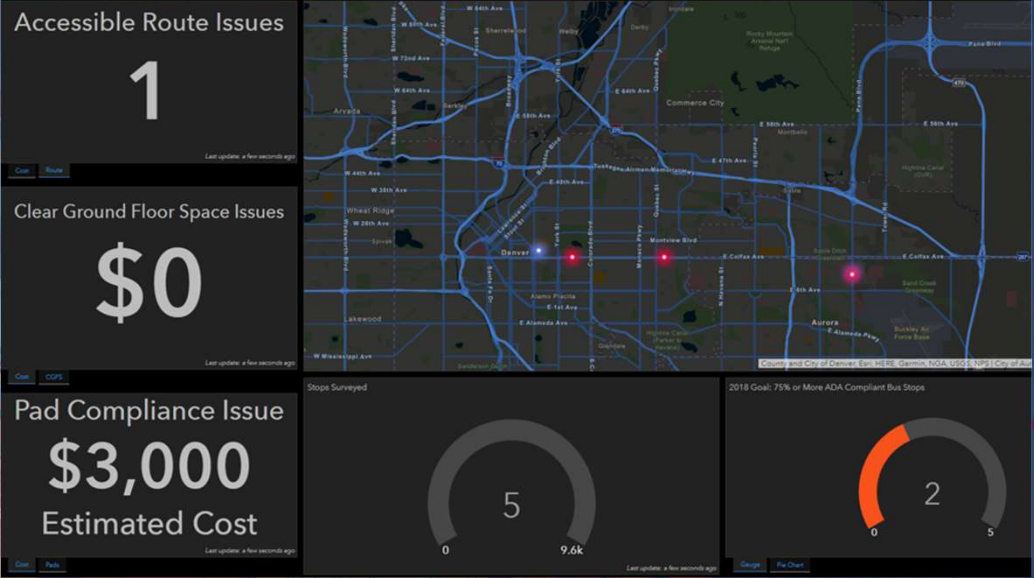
Accessible Route Issues

1

Last update: a few seconds ago

Cost Route

Clear Ground Floor Space Issues

$0

Last update: a few seconds ago

Cost CGFS

Pad Compliance Issue

$3,000

Estimated Cost

Last update: a few seconds ago

Cost Pads

W 64th Ave
Sherrelwood
Welby
Rocky Mountain Arsenal National Wildlife Refuge
Pena Blvd
E 64th Ave
Commerce City
Arvada
W 52nd Ave
E 56th Ave
E 48th Ave
Montbello
W 44th Ave
E 47th Ave
W 38th Ave
E 40th Ave
Wheat Ridge
Denver
Montview Blvd
E Colfax Ave
E Colfax Ave
Alamo Placita
E 1st Ave
E 6th Ave
Aurora
Lakewood
E Alameda Ave
E Alameda Pkwy
W Mississippi Ave
County and City of Denver, Esri, HERE, Garmin, NGA, USGS, NPS | City of A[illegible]

Stops Surveyed

5

0

9.6k

Last update: a few seconds ago

2018 Goal: 75% or More ADA Compliant Bus Stops

2

0

5

Gauge Pie Chart